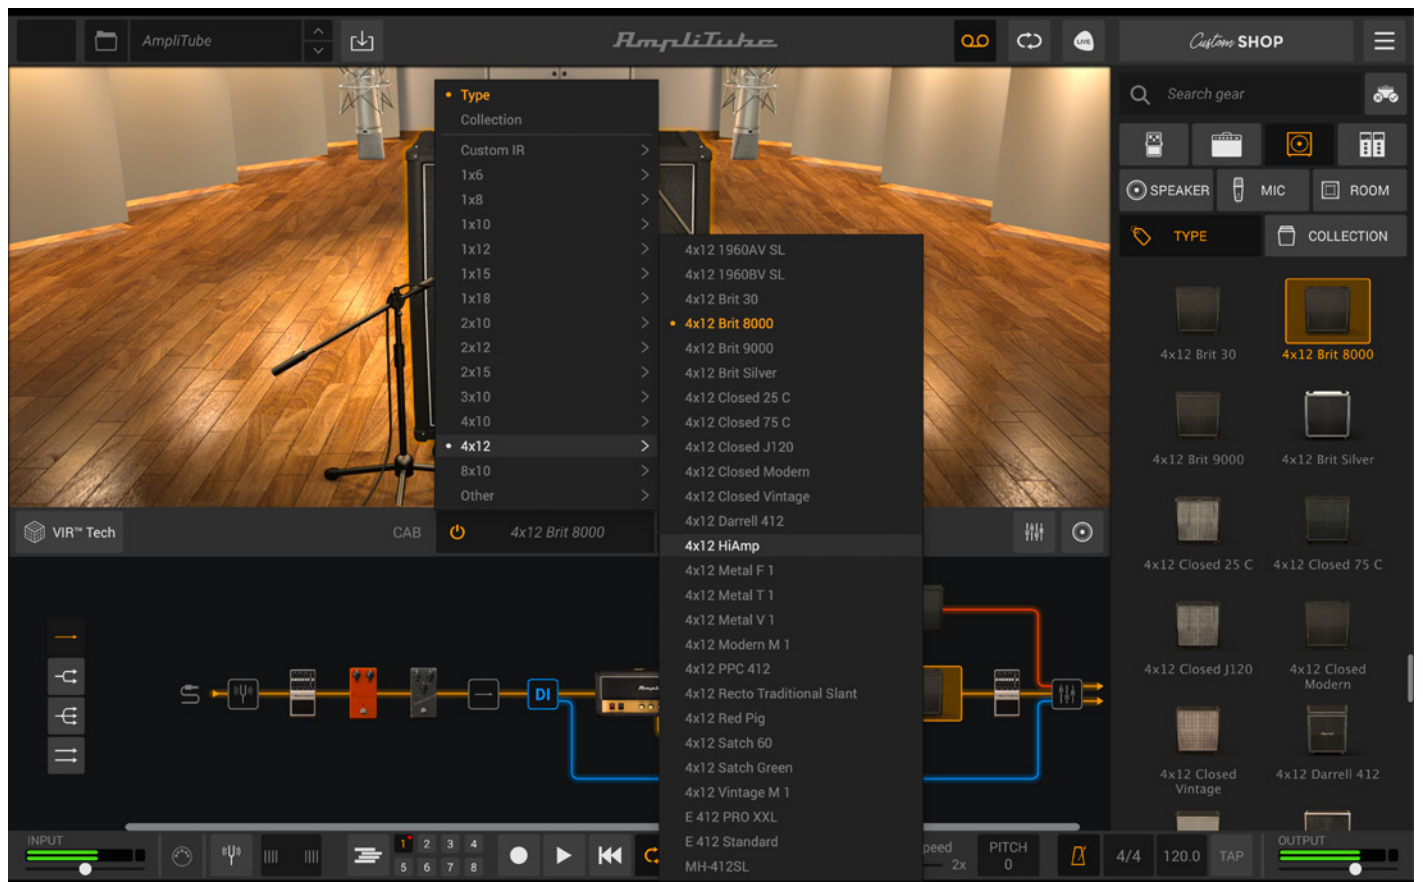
AmpliTube

AmpliTube

Custom SHOP

Search gear

SPEAKER
MIC
ROOM
TYPE
COLLECTION

Type
Collection
Custom IR
1x6
1x8
1x10
1x12
1x15
1x18
2x10
2x12
2x15
3x10
4x10
4x12
8x10
Other

4x12 1960AV SL
4x12 1960BV SL
4x12 Brit 30
4x12 Brit 8000
4x12 Brit 9000
4x12 Brit Silver
4x12 Closed 25 C
4x12 Closed 75 C
4x12 Closed J120
4x12 Closed Modern
4x12 Closed Vintage
4x12 Darrell 412
4x12 HiAmp
4x12 Metal F 1
4x12 Metal T 1
4x12 Metal V 1
4x12 Modern M 1
4x12 PPC 412
4x12 Recto Traditional Slant
4x12 Red Pig
4x12 Satch 60
4x12 Satch Green
4x12 Vintage M 1
E 412 PRO XXL
E 412 Standard
MH-412SL

4x12 Brit 30
4x12 Brit 8000
4x12 Brit 9000
4x12 Brit Silver
4x12 Closed 25 C
4x12 Closed 75 C
4x12 Closed J120
4x12 Closed Modern
4x12 Closed Vintage
4x12 Darrell 412

VIR™ Tech
CAB
4x12 Brit 8000

DI

INPUT
1 2 3 4
5 6 7 8
peed
2x
PITCH
0
4/4
120.0
TAP
OUTPUT